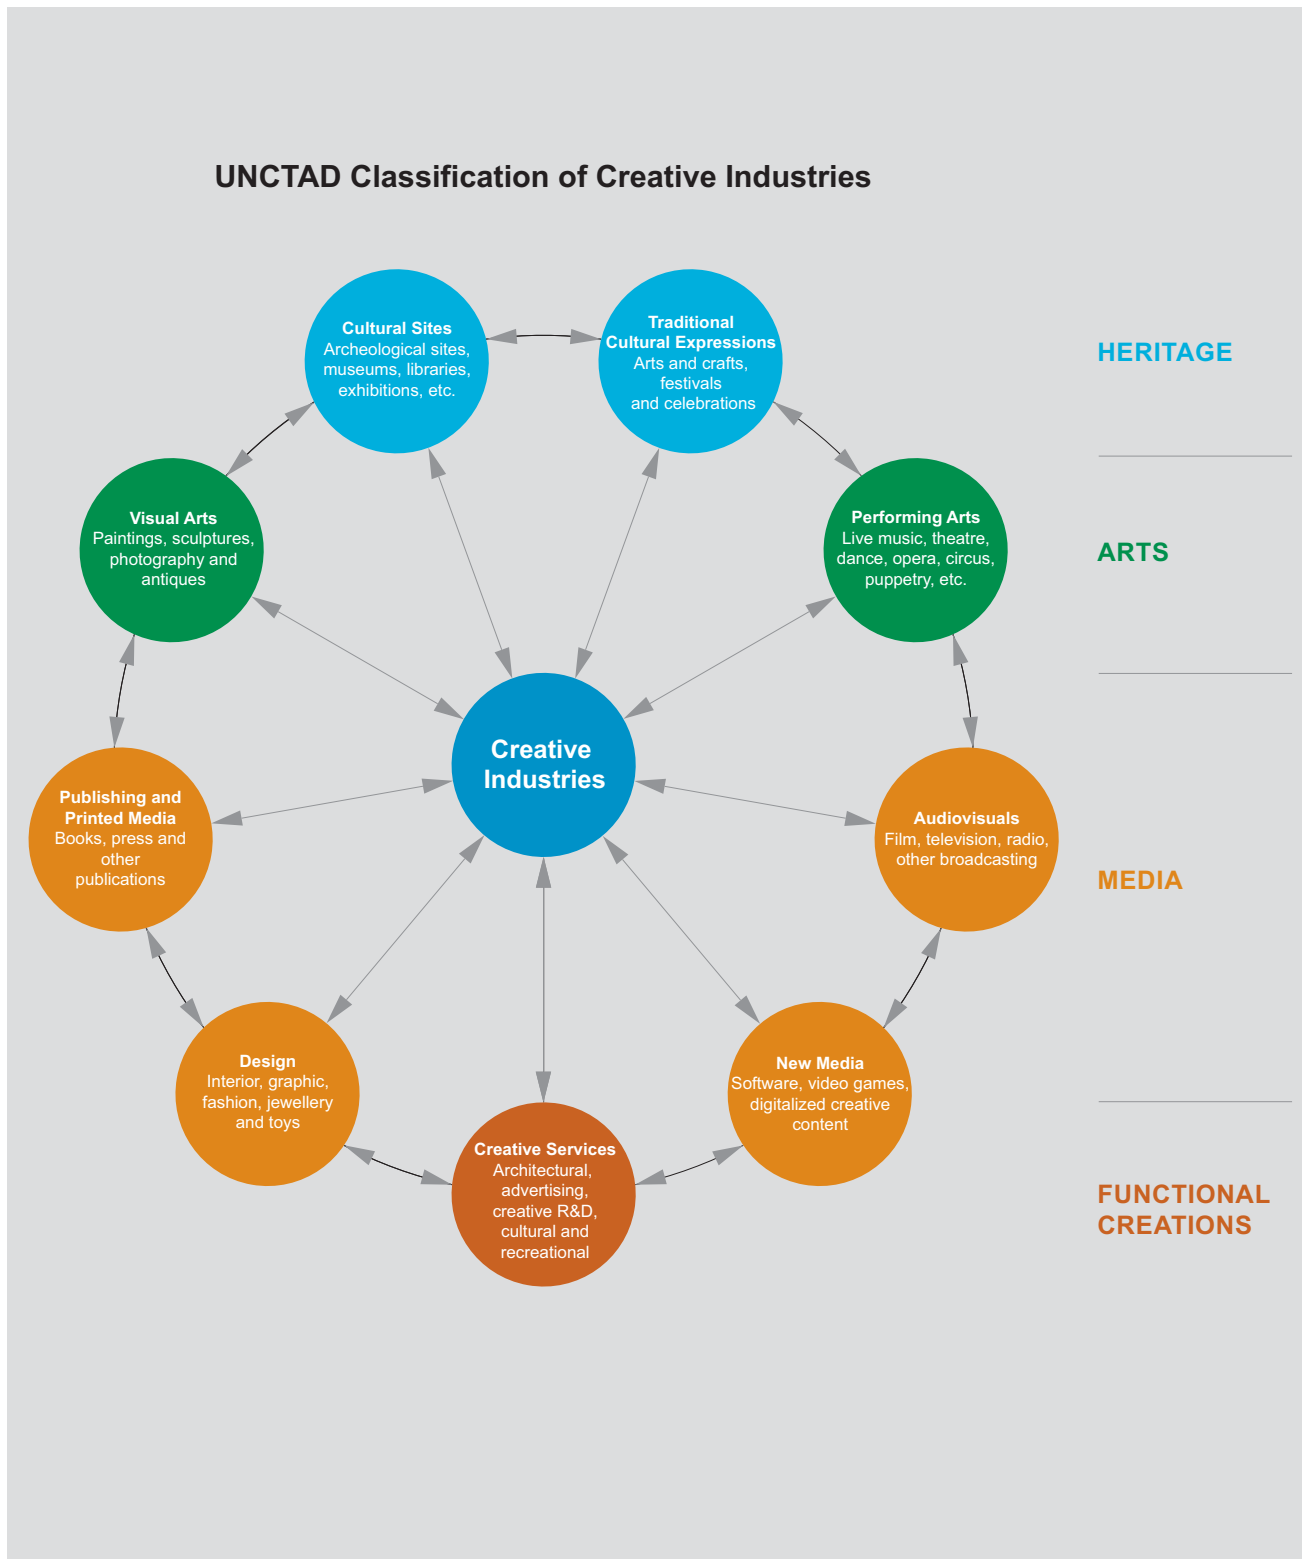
UNCTAD Classification of Creative Industries

Cultural Sites
Archeological sites, museums, libraries, exhibitions, etc.

Traditional Cultural Expressions
Arts and crafts, festivals and celebrations

HERITAGE

Visual Arts
Paintings, sculptures, photography and antiques

Performing Arts
Live music, theatre, dance, opera, circus, puppetry, etc.

ARTS

Creative Industries

Publishing and Printed Media
Books, press and other publications

Audiovisuals
Film, television, radio, other broadcasting

MEDIA

Design
Interior, graphic, fashion, jewellery and toys

New Media
Software, video games, digitalized creative content

Creative Services
Architectural, advertising, creative R&D, cultural and recreational

FUNCTIONAL CREATIONS